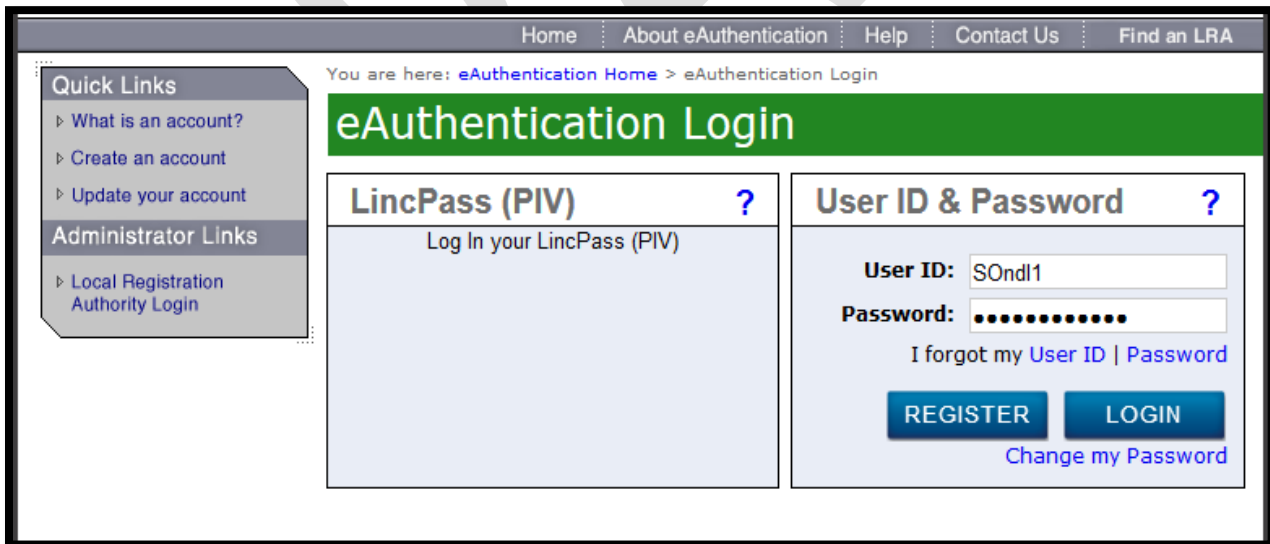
Home | About eAuthentication | Help | Contact Us | Find an LRA

Quick Links
What is an account?
Create an account
Update your account

Administrator Links
Local Registration Authority Login

You are here: eAuthentication Home > eAuthentication Login

eAuthentication Login

LincPass (PIV) ?
Log In your LincPass (PIV)

User ID & Password ?
User ID: SOndl1
Password: ••••••••••••
I forgot my User ID | Password
REGISTER
LOGIN
Change my Password